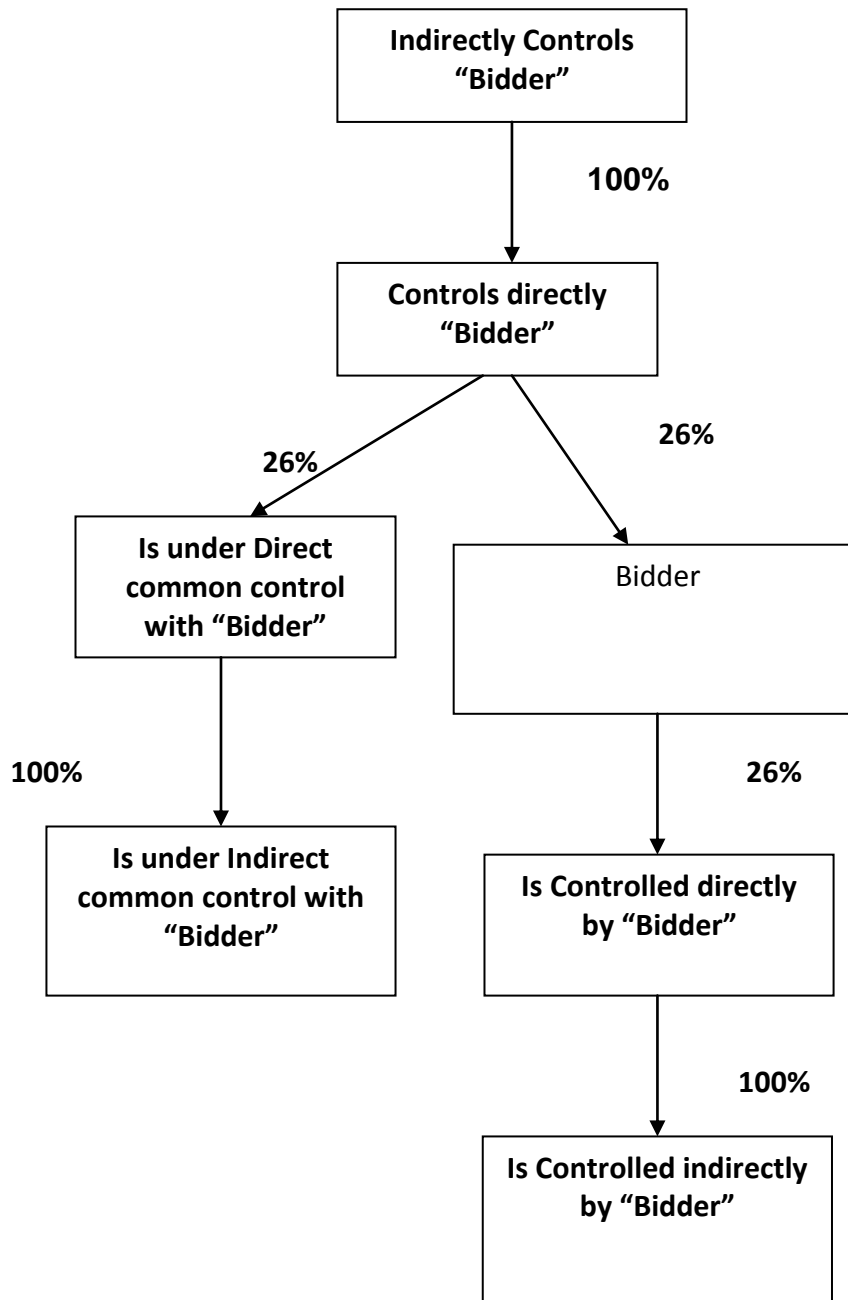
Indirectly Controls "Bidder"

100%

Controls directly "Bidder"

26%

26%

Is under Direct common control with "Bidder"

Bidder

100%

26%

Is under Indirect common control with "Bidder"

Is Controlled directly by "Bidder"

100%

Is Controlled indirectly by "Bidder"